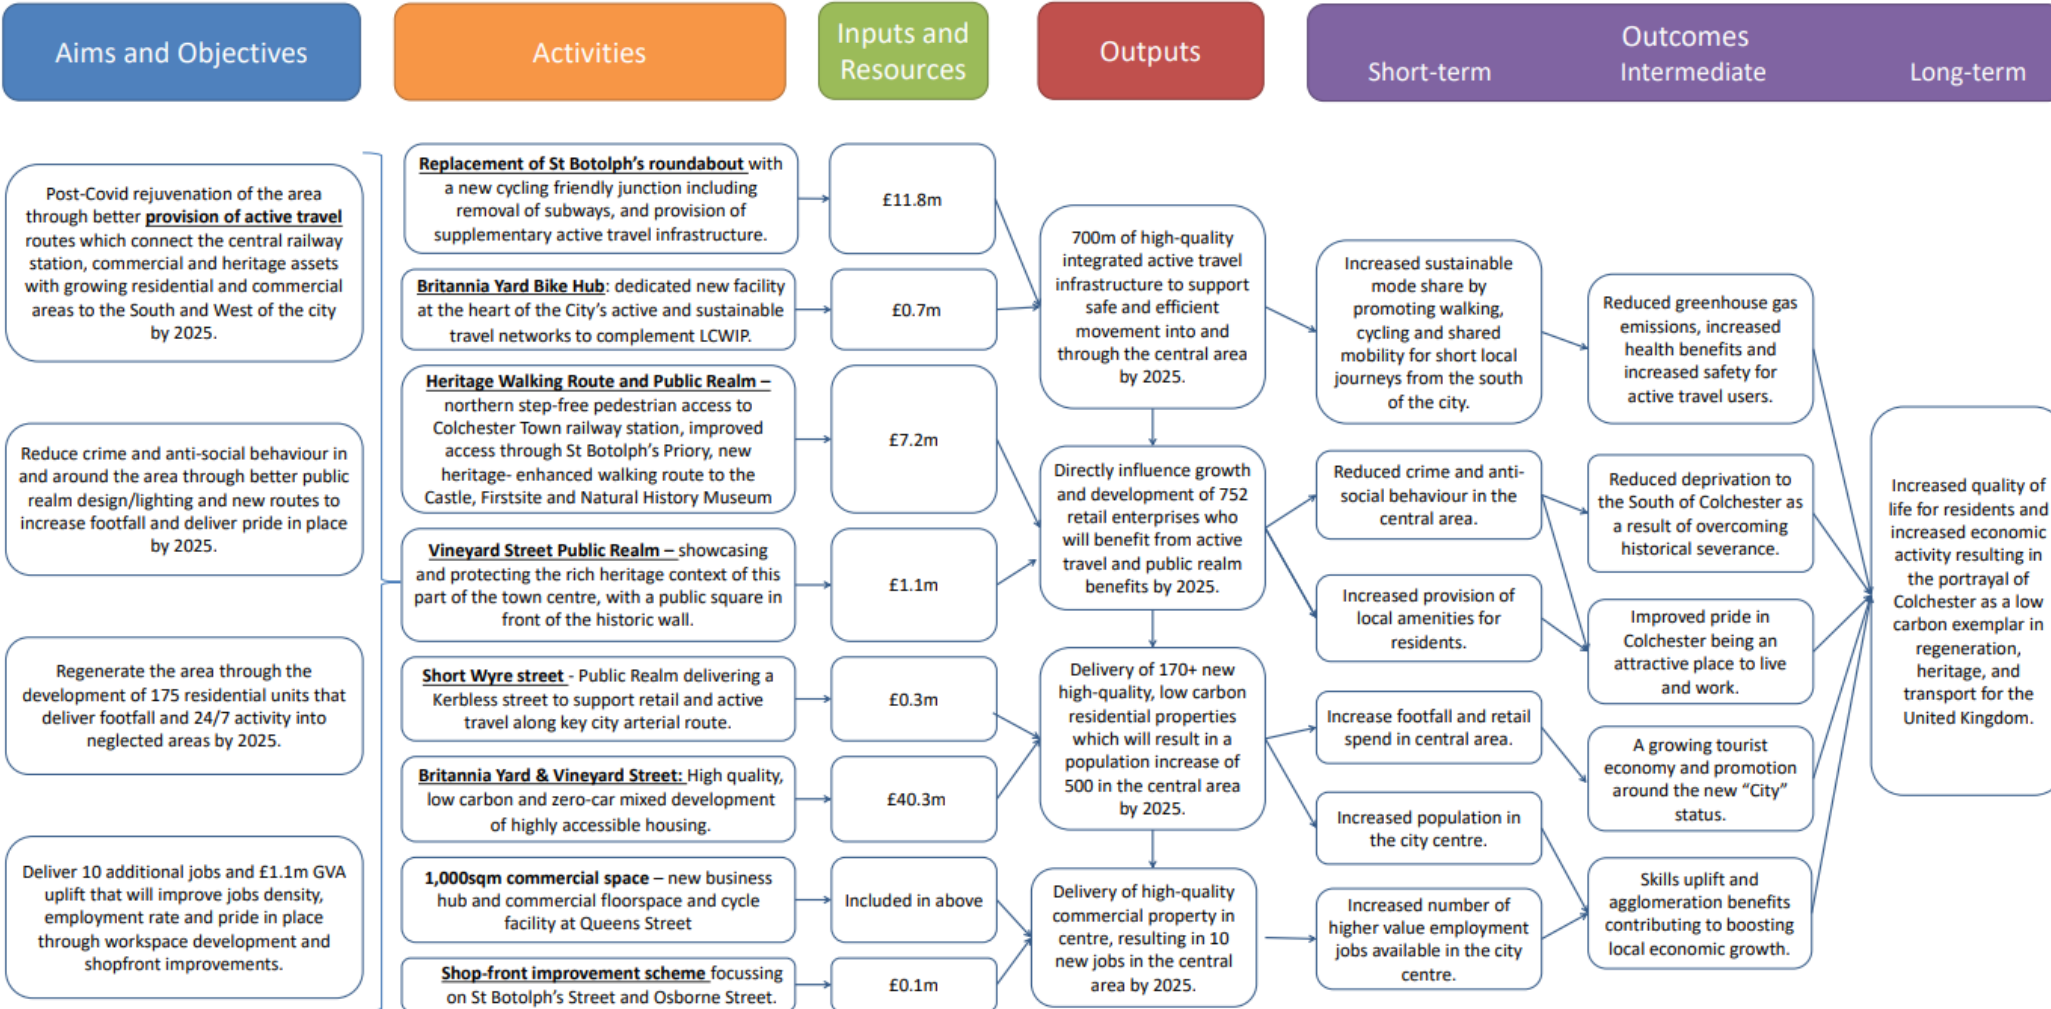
Aims and Objectives

Activities

Inputs and Resources

Outputs

Outcomes
Short-term
Intermediate
Long-term

Post-Covid rejuvenation of the area through better provision of active travel routes which connect the central railway station, commercial and heritage assets with growing residential and commercial areas to the South and West of the city by 2025.

Reduce crime and anti-social behaviour in and around the area through better public realm design/lighting and new routes to increase footfall and deliver pride in place by 2025.

Regenerate the area through the development of 175 residential units that deliver footfall and 24/7 activity into neglected areas by 2025.

Deliver 10 additional jobs and £1.1m GVA uplift that will improve jobs density, employment rate and pride in place through workspace development and shopfront improvements.

Replacement of St Botolph's roundabout with a new cycling friendly junction including removal of subways, and provision of supplementary active travel infrastructure.

Britannia Yard Bike Hub: dedicated new facility at the heart of the City's active and sustainable travel networks to complement LCWIP.

Heritage Walking Route and Public Realm – northern step-free pedestrian access to Colchester Town railway station, improved access through St Botolph's Priory, new heritage- enhanced walking route to the Castle, Firstsite and Natural History Museum

Vineyard Street Public Realm – showcasing and protecting the rich heritage context of this part of the town centre, with a public square in front of the historic wall.

Short Wyre street - Public Realm delivering a Kerbless street to support retail and active travel along key city arterial route.

Britannia Yard & Vineyard Street: High quality, low carbon and zero-car mixed development of highly accessible housing.

1,000sqm commercial space – new business hub and commercial floorspace and cycle facility at Queens Street

Shop-front improvement scheme focussing on St Botolph's Street and Osborne Street.

£11.8m

£0.7m

£7.2m

£1.1m

£0.3m

£40.3m

Included in above

£0.1m

700m of high-quality integrated active travel infrastructure to support safe and efficient movement into and through the central area by 2025.

Directly influence growth and development of 752 retail enterprises who will benefit from active travel and public realm benefits by 2025.

Delivery of 170+ new high-quality, low carbon residential properties which will result in a population increase of 500 in the central area by 2025.

Delivery of high-quality commercial property in centre, resulting in 10 new jobs in the central area by 2025.

Increased sustainable mode share by promoting walking, cycling and shared mobility for short local journeys from the south of the city.

Reduced crime and anti-social behaviour in the central area.

Increased provision of local amenities for residents.

Increase footfall and retail spend in central area.

Increased population in the city centre.

Increased number of higher value employment jobs available in the city centre.

Reduced greenhouse gas emissions, increased health benefits and increased safety for active travel users.

Reduced deprivation to the South of Colchester as a result of overcoming historical severance.

Improved pride in Colchester being an attractive place to live and work.

A growing tourist economy and promotion around the new "City" status.

Skills uplift and agglomeration benefits contributing to boosting local economic growth.

Increased quality of life for residents and increased economic activity resulting in the portrayal of Colchester as a low carbon exemplar in regeneration, heritage, and transport for the United Kingdom.